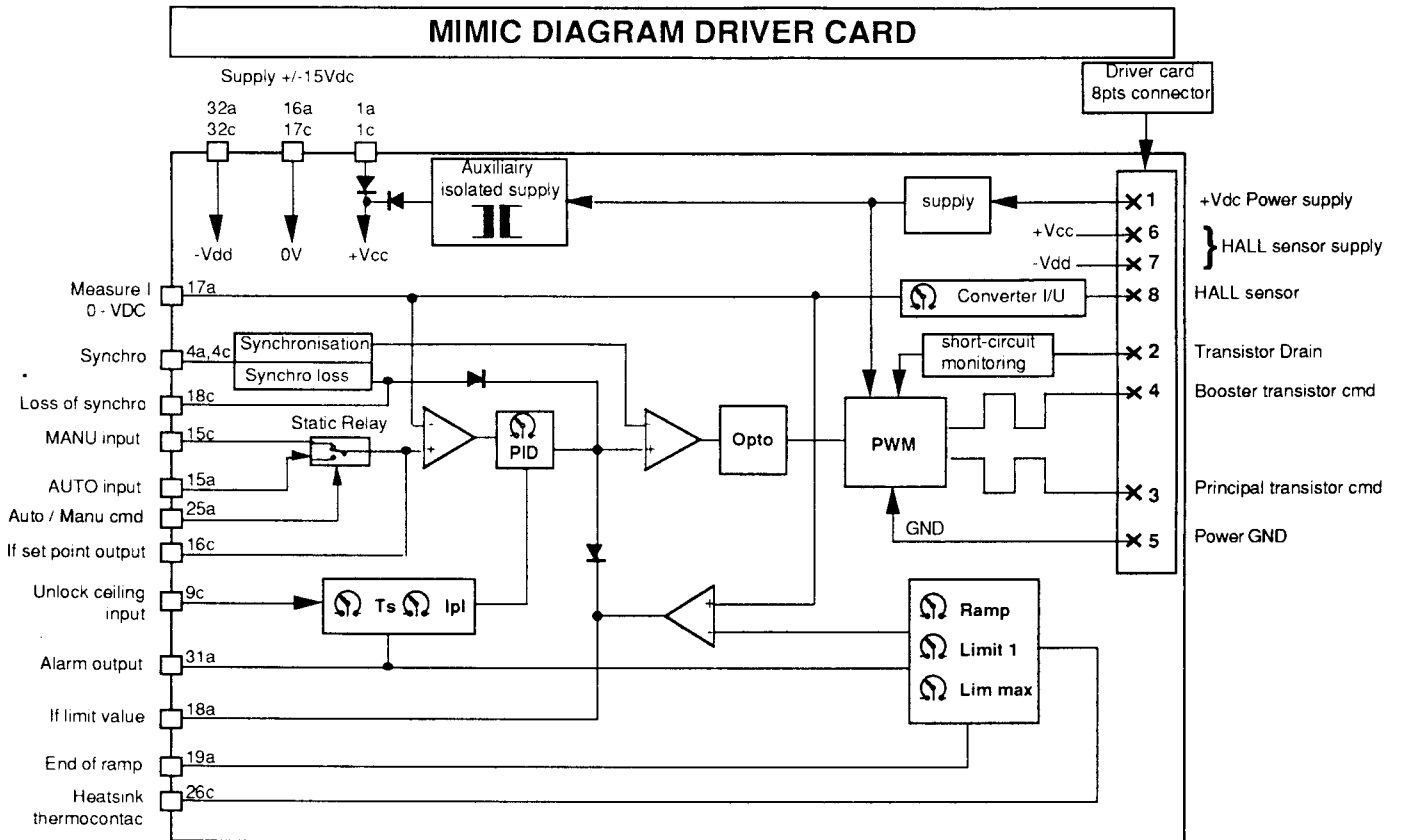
MIMIC DIAGRAM DRIVER CARD

Supply +/-15Vdc

32a 32c
16a 17c
1a 1c

-Vdd
0V
+Vcc

Auxiliairy isolated supply

supply

Driver card 8pts connector

1 +Vdc Power supply
+Vcc 6
-Vdd 7
HALL sensor supply
8 HALL sensor
2 Transistor Drain
4 Booster transistor cmd
3 Principal transistor cmd
5 Power GND

Converter I/U
short-circuit monitoring

Measure I 0 - VDC 17a
Synchro 4a,4c
Synchronisation
Synchro loss
Loss of synchro 18c
Static Relay
MANU input 15c
AUTO input 15a
Auto / Manu cmd 25a
If set point output 16c
Unlock ceiling input 9c
Alarm output 31a
If limit value 18a
End of ramp 19a
Heatsink thermocontac 26c

- +
PID
Opto
PWM
GND
Ts Ipl
+ -
Ramp
Limit 1
Lim max